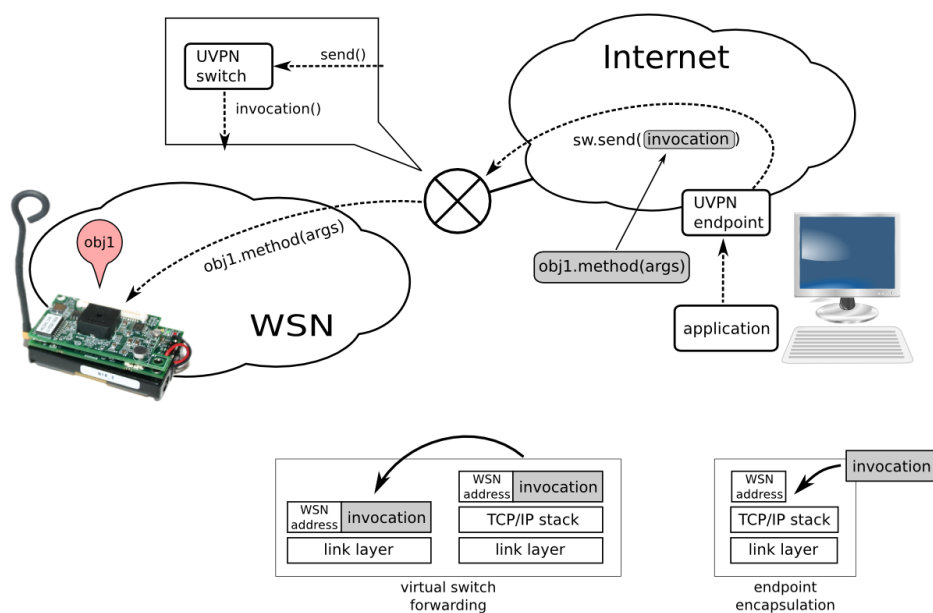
UVPN switch

send()

invocation()

Internet

sw.send( invocation )

UVPN endpoint

obj1

obj1.method(args)

obj1.method(args)

WSN

application

WSN address | invocation

link layer

WSN address | invocation

TCP/IP stack

link layer

virtual switch forwarding

invocation

WSN address

TCP/IP stack

link layer

endpoint encapsulation